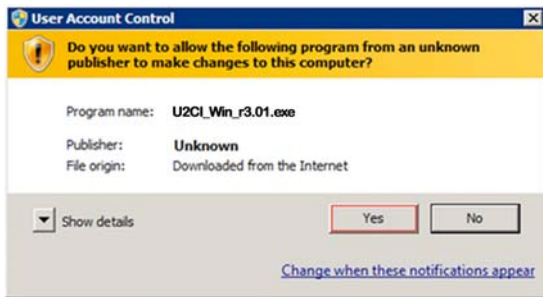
User Account Control

Do you want to allow the following program from an unknown publisher to make changes to this computer?

Program name: U2CI_Win_r3.01.exe

Publisher: Unknown

File origin: Downloaded from the Internet

Show details

Yes

No

Change when these notifications appear